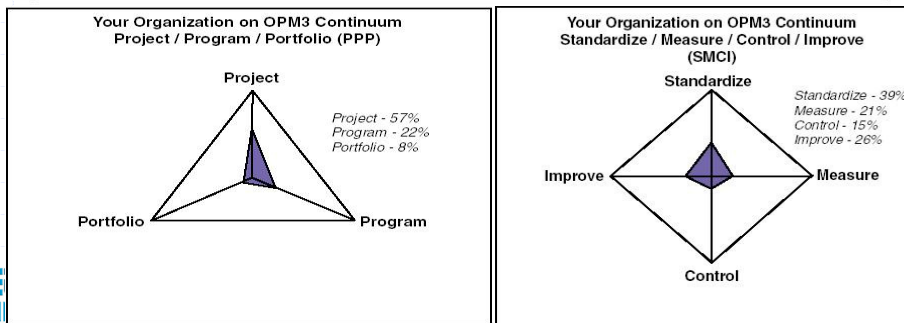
Your Organization on OPM3 Continuum
Project / Program / Portfolio (PPP)

Project

Project - 57%
Program - 22%
Portfolio - 8%

Portfolio

Program

Your Organization on OPM3 Continuum
Standardize / Measure / Control / Improve
(SMCI)

Standardize

Standardize - 39%
Measure - 21%
Control - 15%
Improve - 26%

Improve

Measure

Control